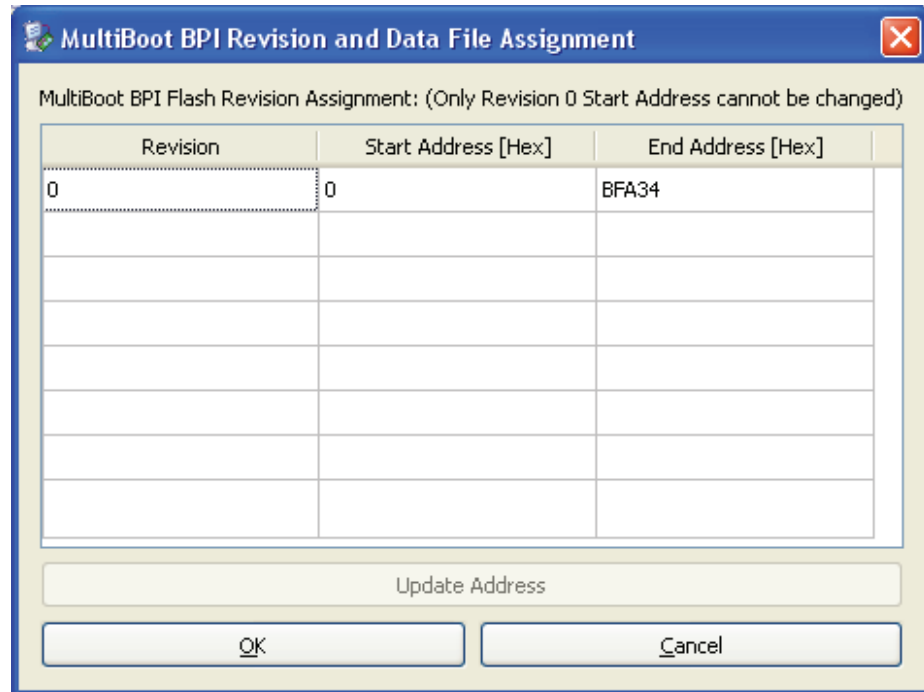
MultiBoot BPI Revision and Data File Assignment

MultiBoot BPI Flash Revision Assignment: (Only Revision 0 Start Address cannot be changed)

| Revision | Start Address [Hex] | End Address [Hex] |
|---|---|---|
| 0 | 0 | BFA34 |
| | | |
| | | |
| | | |
| | | |
| | | |
| | | |
| | | |

Update Address

OK

Cancel